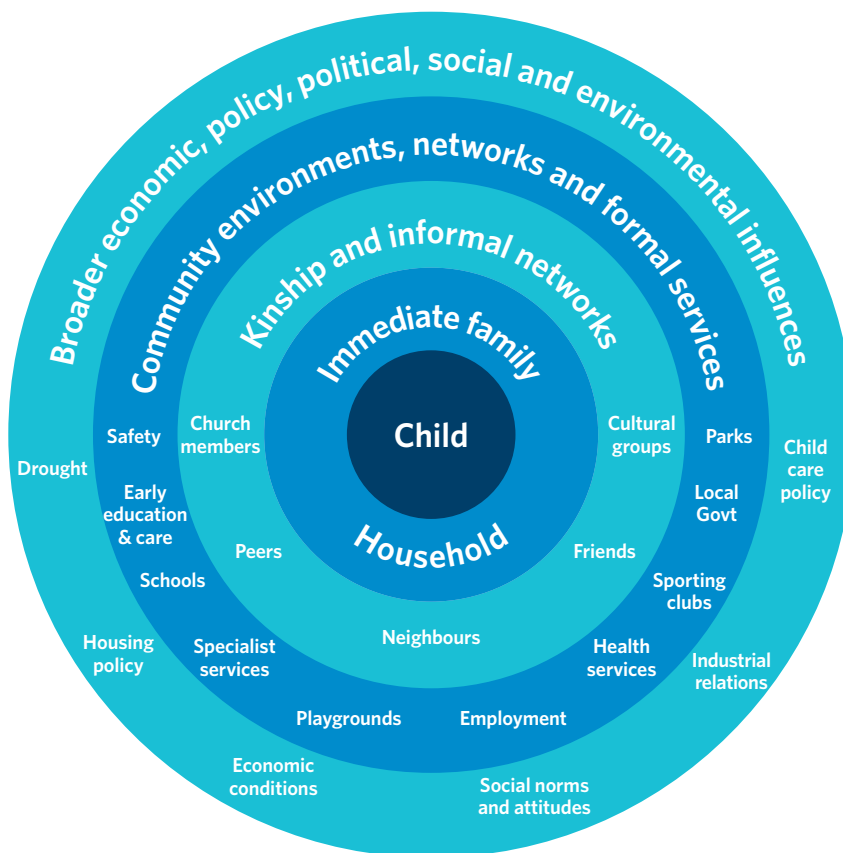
Broader economic, policy, political, social and environmental influences

Community environments, networks and formal services

Kinship and informal networks

Immediate family

Child

Household

Church members

Cultural groups

Peers

Friends

Neighbours

Safety

Early education & care

Schools

Specialist services

Playgrounds

Employment

Health services

Sporting clubs

Local Govt

Parks

Drought

Housing policy

Economic conditions

Social norms and attitudes

Industrial relations

Child care policy